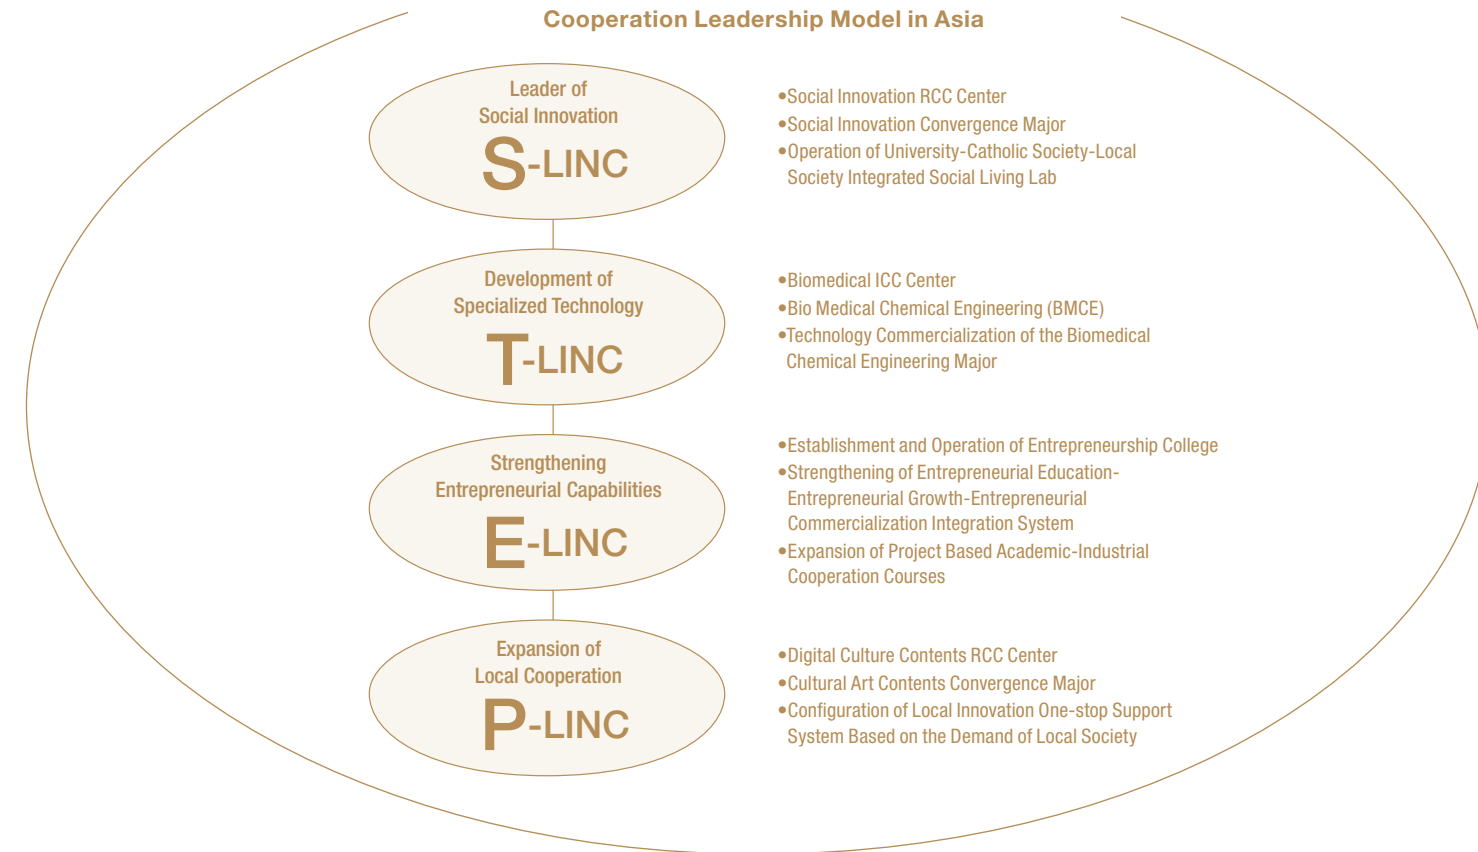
Cooperation Leadership Model in Asia

Leader of Social Innovation
S-LINC

•Social Innovation RCC Center
•Social Innovation Convergence Major
•Operation of University-Catholic Society-Local Society Integrated Social Living Lab

Development of Specialized Technology
T-LINC

•Biomedical ICC Center
•Bio Medical Chemical Engineering (BMCE)
•Technology Commercialization of the Biomedical Chemical Engineering Major

Strengthening Entrepreneurial Capabilities
E-LINC

•Establishment and Operation of Entrepreneurship College
•Strengthening of Entrepreneurial Education-Entrepreneurial Growth-Entrepreneurial Commercialization Integration System
•Expansion of Project Based Academic-Industrial Cooperation Courses

Expansion of Local Cooperation
P-LINC

•Digital Culture Contents RCC Center
•Cultural Art Contents Convergence Major
•Configuration of Local Innovation One-stop Support System Based on the Demand of Local Society